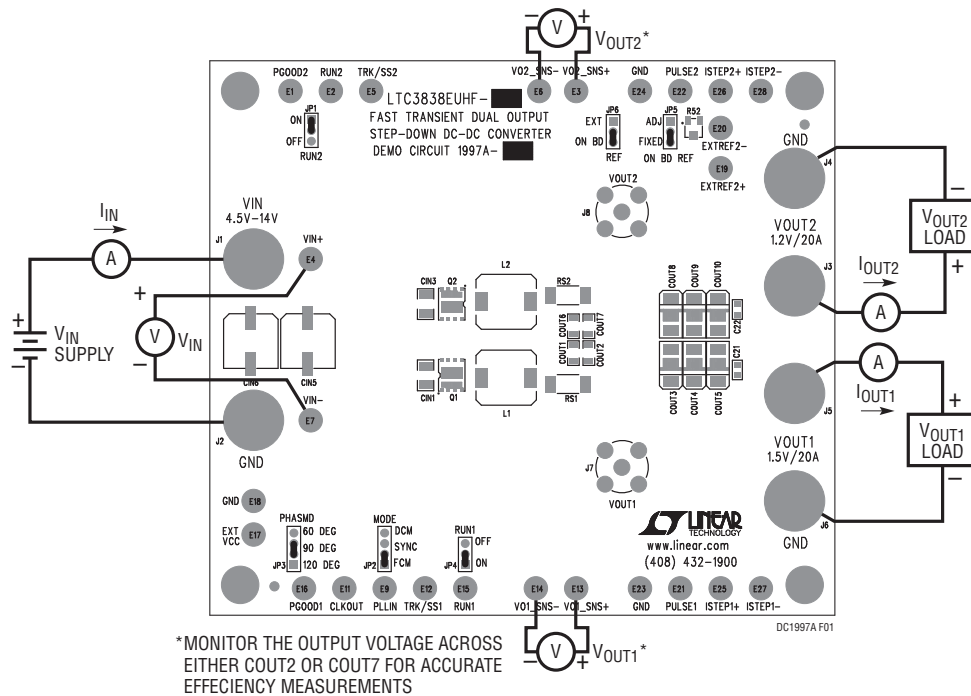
V
–
+
$V_{OUT2}$*

PGOOD2 RUN2 TRK/SS2 VO2_SNS– VO2_SNS+ GND PULSE2 ISTEP2+ ISTEP2–
E1 E2 E5 E6 E3 E24 E22 E26 E28

LTC3838EUHF-
FAST TRANSIENT DUAL OUTPUT
STEP-DOWN DC-DC CONVERTER
DEMO CIRCUIT 1997A-

JP1
ON
OFF
RUN2

JP6
EXT
ON BD
REF

JP5
ADJ
FIXED
ON BD REF

R52
E20
EXTREF2–
E19
EXTREF2+

GND
J4

VOUT2
J8

VOUT2
1.2V/20A
J3

–
$V_{OUT2}$
LOAD
+

$I_{OUT2}$
A

$I_{IN}$
A

VIN
4.5V–14V
J1
VIN+
E4

+
V $V_{IN}$
–

+
–
$V_{IN}$
SUPPLY

CIN3 Q2 L2 RS2
COUT6 COUT7 COUT1 COUT2
CIN1 Q1 L1 RS1
CIN6 CIN5
VIN–
E7

COUT8 COUT9 COUT10
C22
C21
COUT3 COUT4 COUT5

A
$I_{OUT1}$
J5

+
$V_{OUT1}$
LOAD
–

VOUT1
1.5V/20A
J6

J2
GND

J7
VOUT1

GND E18
EXT VCC E17

PHASMD
60 DEG
90 DEG
120 DEG
JP3

MODE
DCM
SYNC
FCM
JP2

RUN1
OFF
ON
JP4

LINEAR TECHNOLOGY
www.linear.com
(408) 432-1900

GND

E16 E11 E9 E12 E15 E14 E13 E23 E21 E25 E27
PGOOD1 CLKOUT PLLIN TRK/SS1 RUN1 VO1_SNS– VO1_SNS+ GND PULSE1 ISTEP1+ ISTEP1–

DC1997A F01

*MONITOR THE OUTPUT VOLTAGE ACROSS EITHER COUT2 OR COUT7 FOR ACCURATE EFFECIENCY MEASUREMENTS

–
V
+
$V_{OUT1}$*